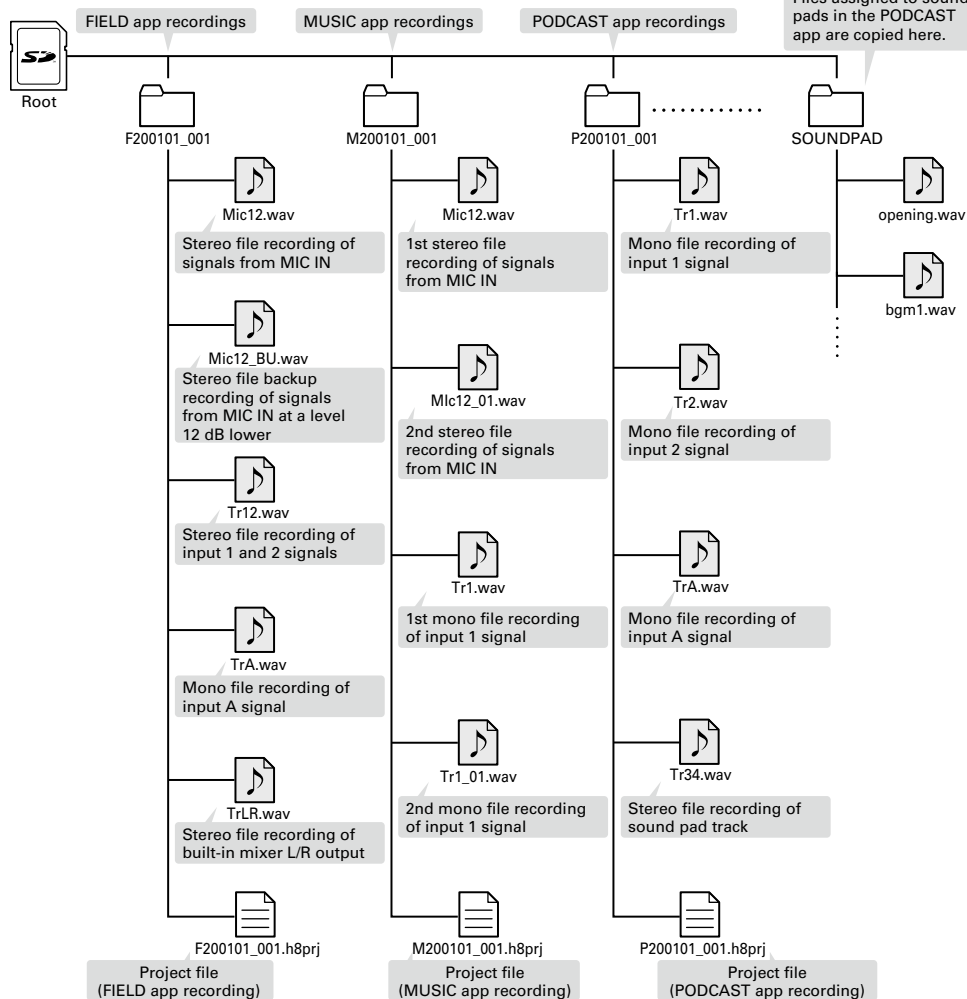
FIELD app recordings

MUSIC app recordings

PODCAST app recordings

Files assigned to sound pads in the PODCAST app are copied here.

Root

F200101_001

M200101_001

P200101_001

SOUNDPAD

Mic12.wav

Stereo file recording of signals from MIC IN

Mic12_BU.wav

Stereo file backup recording of signals from MIC IN at a level 12 dB lower

Tr12.wav

Stereo file recording of input 1 and 2 signals

TrA.wav

Mono file recording of input A signal

TrLR.wav

Stereo file recording of built-in mixer L/R output

F200101_001.h8prj

Project file (FIELD app recording)

Mic12.wav

1st stereo file recording of signals from MIC IN

MIc12_01.wav

2nd stereo file recording of signals from MIC IN

Tr1.wav

1st mono file recording of input 1 signal

Tr1_01.wav

2nd mono file recording of input 1 signal

M200101_001.h8prj

Project file (MUSIC app recording)

Tr1.wav

Mono file recording of input 1 signal

Tr2.wav

Mono file recording of input 2 signal

TrA.wav

Mono file recording of input A signal

Tr34.wav

Stereo file recording of sound pad track

P200101_001.h8prj

Project file (PODCAST app recording)

opening.wav

bgm1.wav